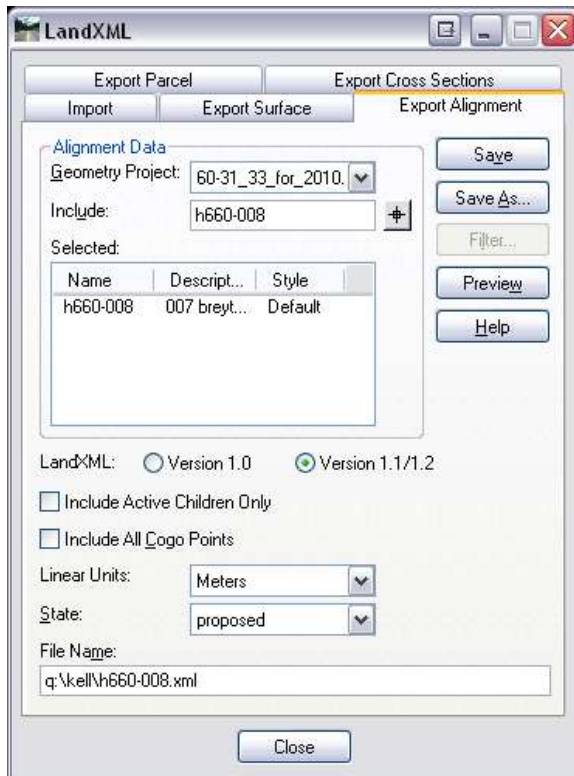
LandXML

Export Parcel
Export Cross Sections
Import
Export Surface
Export Alignment

Alignment Data
Geometry Project: 60-31_33_for_2010.
Include: h660-008
Selected:

| Name | Descript... | Style |
|---|---|---|
| h660-008 | 007 breyt... | Default |

Save
Save As...
Filter...
Preview
Help

LandXML: Version 1.0 Version 1.1/1.2

Include Active Children Only

Include All Cogo Points

Linear Units: Meters

State: proposed

File Name:
q:\kell\h660-008.xml

Close